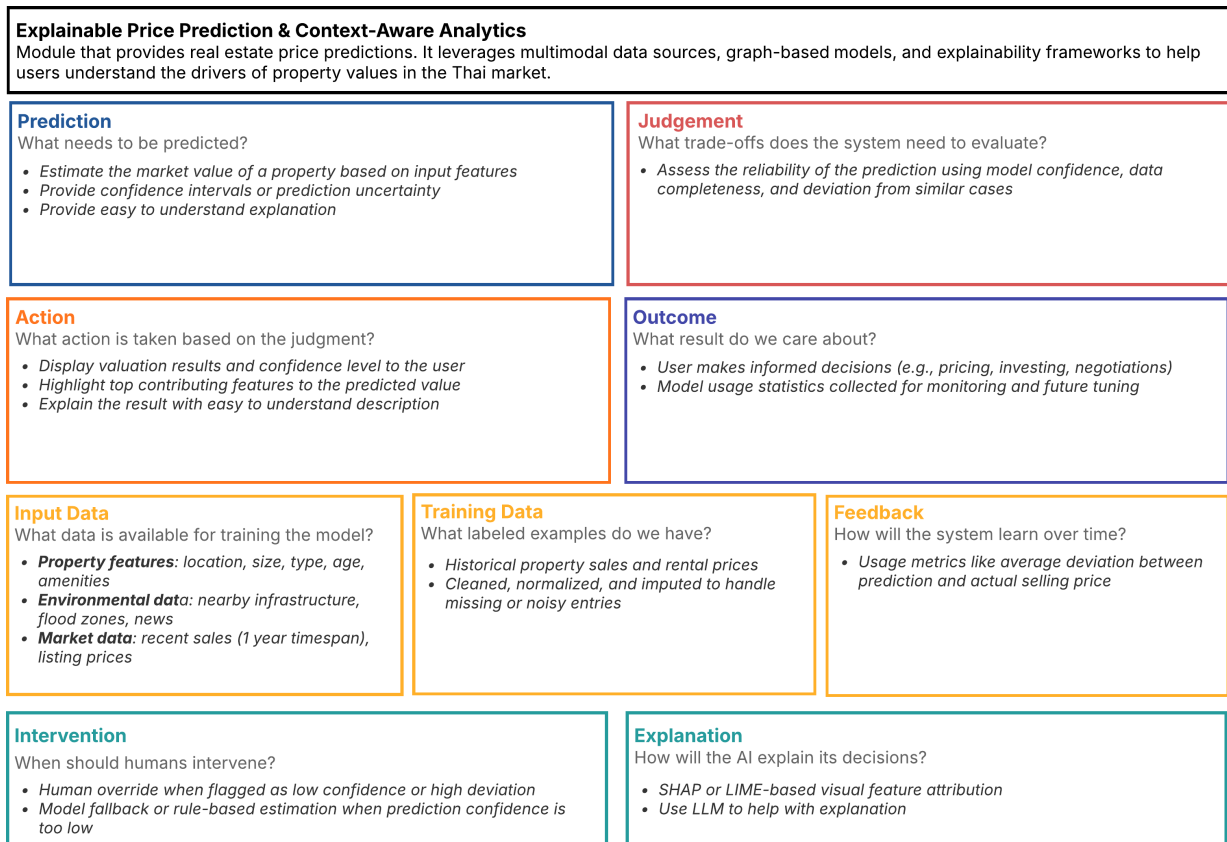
**Explainable Price Prediction & Context-Aware Analytics**
Module that provides real estate price predictions. It leverages multimodal data sources, graph-based models, and explainability frameworks to help users understand the drivers of property values in the Thai market.

**Prediction**
What needs to be predicted?
- Estimate the market value of a property based on input features
- Provide confidence intervals or prediction uncertainty
- Provide easy to understand explanation

**Judgement**
What trade-offs does the system need to evaluate?
- Assess the reliability of the prediction using model confidence, data completeness, and deviation from similar cases

**Action**
What action is taken based on the judgment?
- Display valuation results and confidence level to the user
- Highlight top contributing features to the predicted value
- Explain the result with easy to understand description

**Outcome**
What result do we care about?
- User makes informed decisions (e.g., pricing, investing, negotiations)
- Model usage statistics collected for monitoring and future tuning

**Input Data**
What data is available for training the model?
- **Property features**: location, size, type, age, amenities
- **Environmental dat**a: nearby infrastructure, flood zones, news
- **Market data**: recent sales (1 year timespan), listing prices

**Training Data**
What labeled examples do we have?
- Historical property sales and rental prices
- Cleaned, normalized, and imputed to handle missing or noisy entries

**Feedback**
How will the system learn over time?
- Usage metrics like average deviation between prediction and actual selling price

**Intervention**
When should humans intervene?
- Human override when flagged as low confidence or high deviation
- Model fallback or rule-based estimation when prediction confidence is too low

**Explanation**
How will the AI explain its decisions?
- SHAP or LIME-based visual feature attribution
- Use LLM to help with explanation